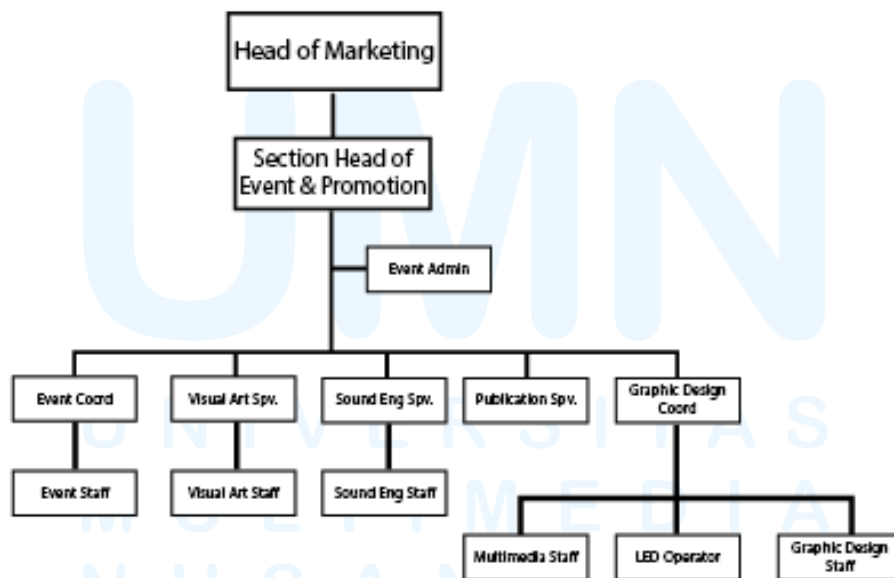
UMN
UNIVERSITAS
MULTIMEDIA
NUSANTARA

Head of Marketing

Section Head of Event & Promotion

Event Admin

Event Coord

Visual Art Spv.

Sound Eng Spv.

Publication Spv.

Graphic Design Coord

Event Staff

Visual Art Staff

Sound Eng Staff

Multimedia Staff

LED Operator

Graphic Design Staff